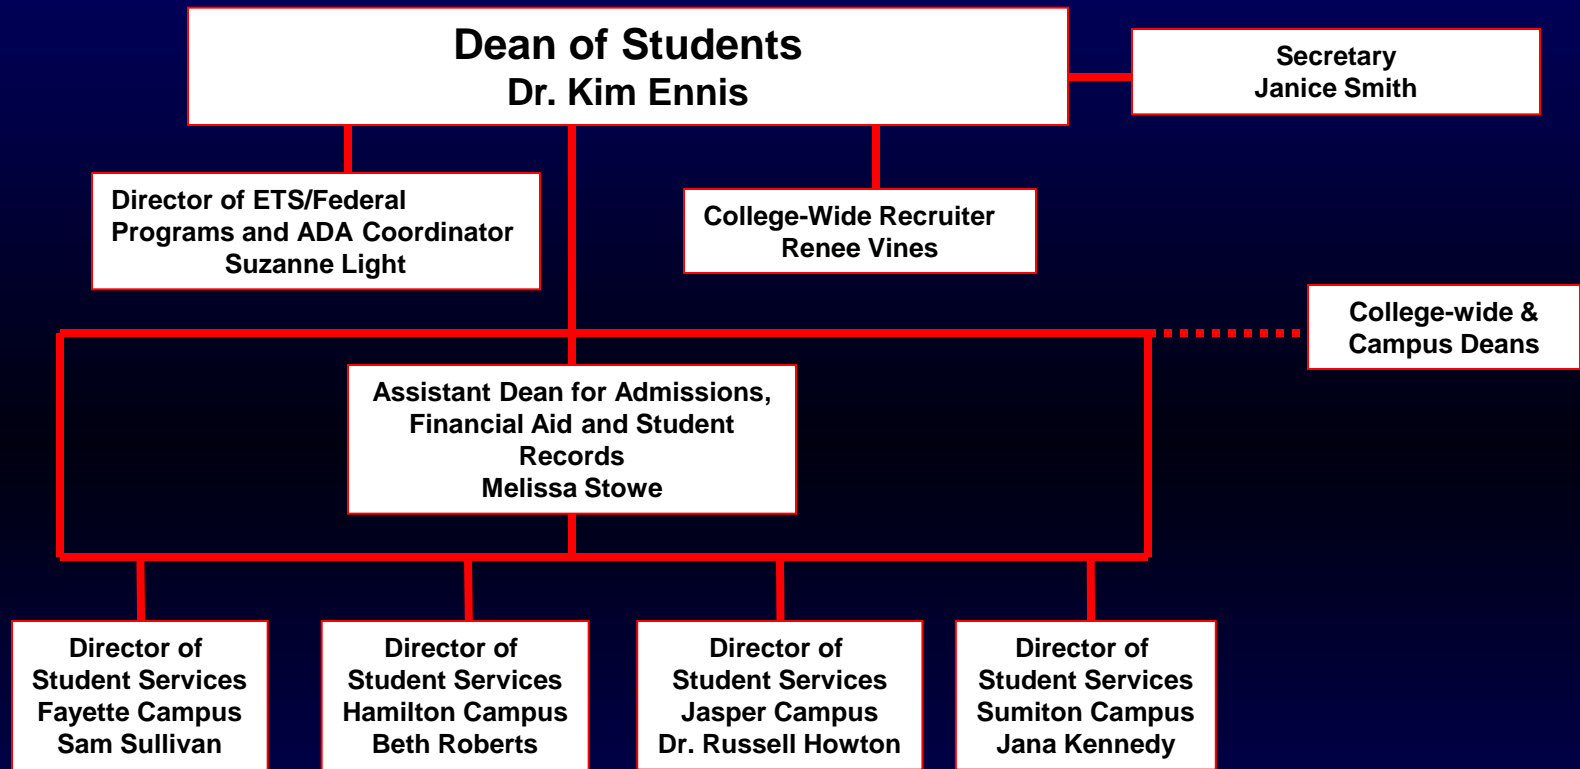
Dean of Students
Dr. Kim Ennis

Secretary
Janice Smith

Director of ETS/Federal Programs and ADA Coordinator
Suzanne Light

College-Wide Recruiter
Renee Vines

College-wide & Campus Deans

Assistant Dean for Admissions, Financial Aid and Student Records
Melissa Stowe

Director of Student Services
Fayette Campus
Sam Sullivan

Director of Student Services
Hamilton Campus
Beth Roberts

Director of Student Services
Jasper Campus
Dr. Russell Howton

Director of Student Services
Sumiton Campus
Jana Kennedy